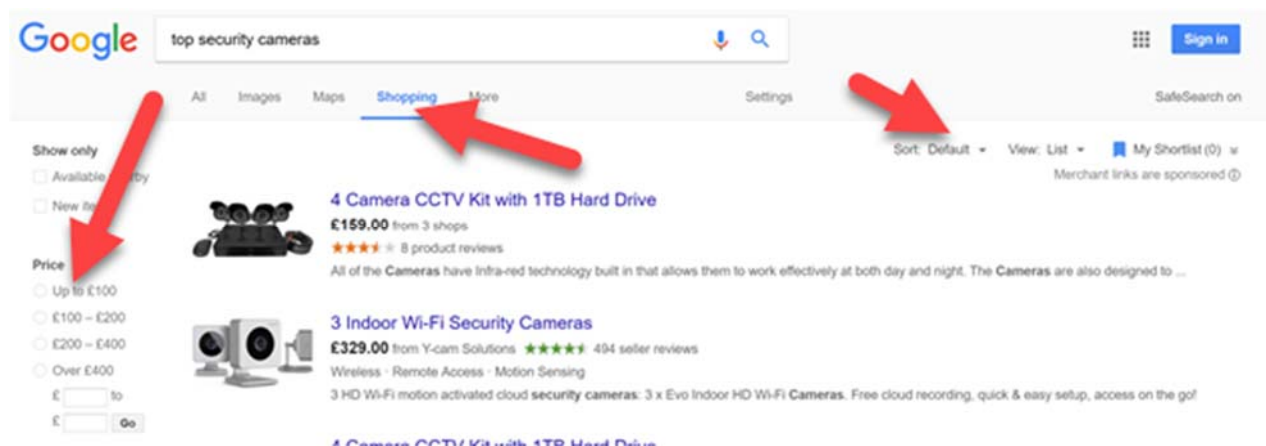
Google

top security cameras

Sign in

All Images Maps Shopping More Settings SafeSearch on

Sort: Default View: List My Shortlist (0)

Merchant links are sponsored

Show only

Available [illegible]rby

New ite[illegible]

Price

Up to £100

£100 – £200

£200 – £400

Over £400

£ to

£ Go

4 Camera CCTV Kit with 1TB Hard Drive

£159.00 from 3 shops

8 product reviews

All of the Cameras have Infra-red technology built in that allows them to work effectively at both day and night. The Cameras are also designed to ...

3 Indoor Wi-Fi Security Cameras

£329.00 from Y-cam Solutions 494 seller reviews

Wireless · Remote Access · Motion Sensing

3 HD Wi-Fi motion activated cloud security cameras: 3 x Evo Indoor HD Wi-Fi Cameras. Free cloud recording, quick & easy setup, access on the go!

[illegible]